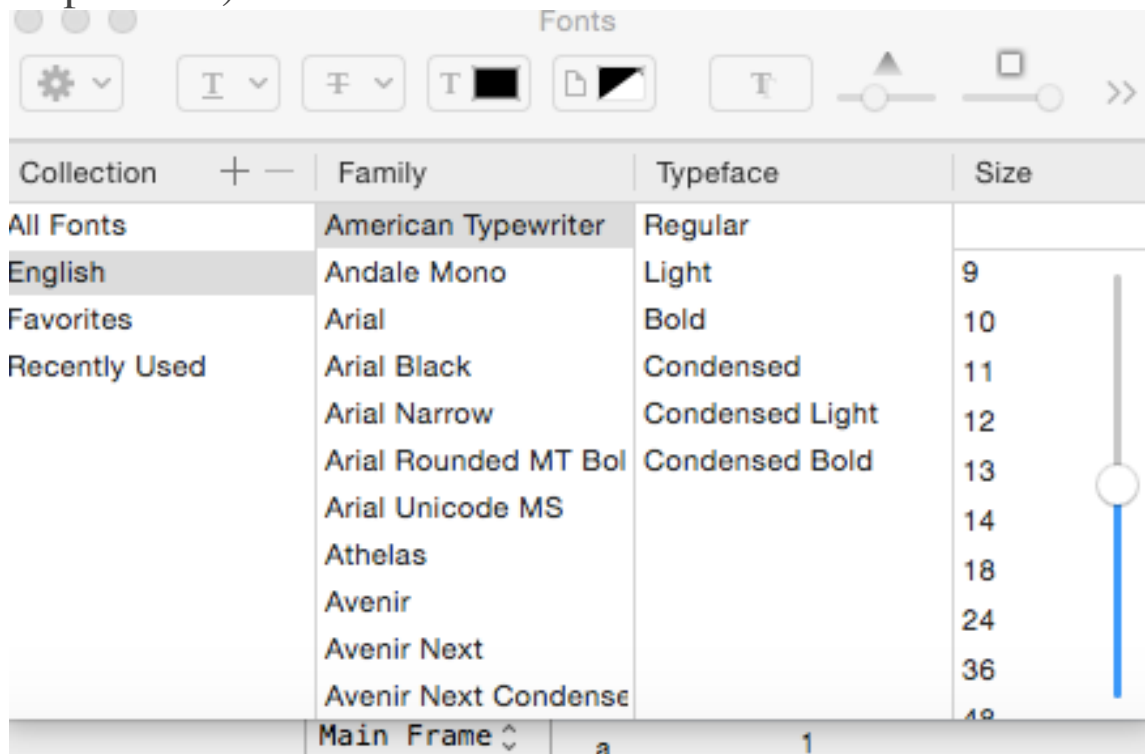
Fonts

T T T »

| Collection + − | Family | Typeface | Size |
|---|---|---|---|
| All Fonts | American Typewriter | Regular | |
| English | Andale Mono | Light | 9 |
| Favorites | Arial | Bold | 10 |
| Recently Used | Arial Black | Condensed | 11 |
| | Arial Narrow | Condensed Light | 12 |
| | Arial Rounded MT Bol | Condensed Bold | 13 |
| | Arial Unicode MS | | 14 |
| | Athelas | | 18 |
| | Avenir | | 24 |
| | Avenir Next | | 36 |
| | Avenir Next Condense | | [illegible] |

Main Frame a 1